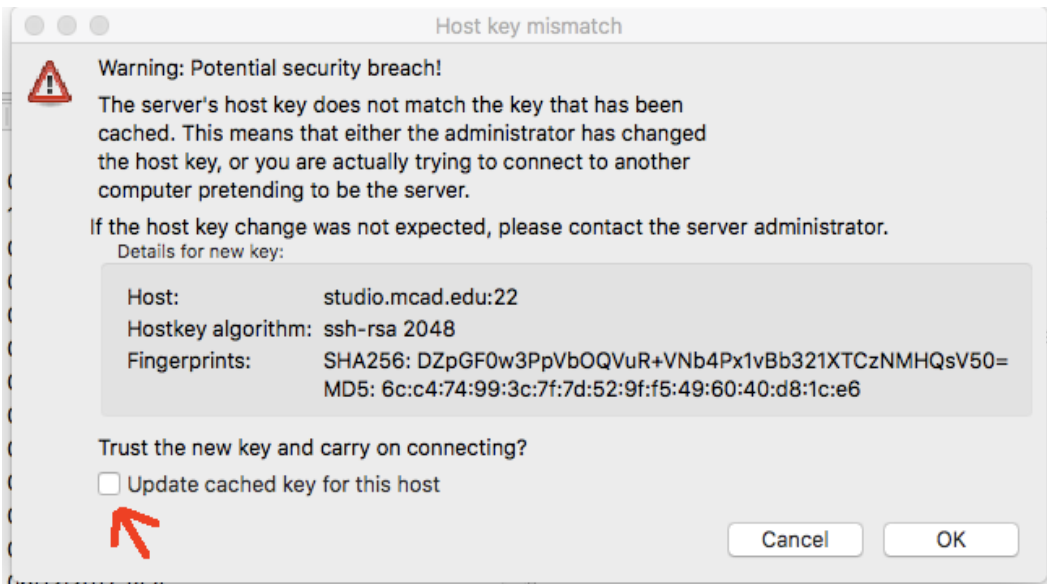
Host key mismatch

Warning: Potential security breach!

The server's host key does not match the key that has been cached. This means that either the administrator has changed the host key, or you are actually trying to connect to another computer pretending to be the server.

If the host key change was not expected, please contact the server administrator.

Details for new key:

Host: studio.mcad.edu:22
Hostkey algorithm: ssh-rsa 2048
Fingerprints: SHA256: DZpGF0w3PpVbOQVuR+VNb4Px1vBb321XTCzNMHQsV50=
MD5: 6c:c4:74:99:3c:7f:7d:52:9f:f5:49:60:40:d8:1c:e6

Trust the new key and carry on connecting?

Update cached key for this host

Cancel

OK